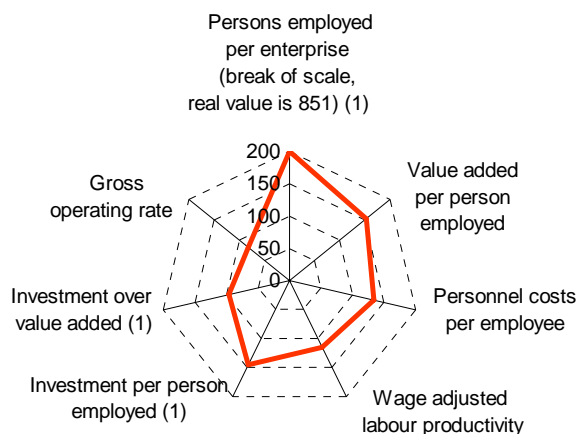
Persons employed per enterprise (break of scale, real value is 851) (1)

200
150
100
50
0

Value added per person employed

Personnel costs per employee

Wage adjusted labour productivity

Investment per person employed (1)

Investment over value added (1)

Gross operating rate